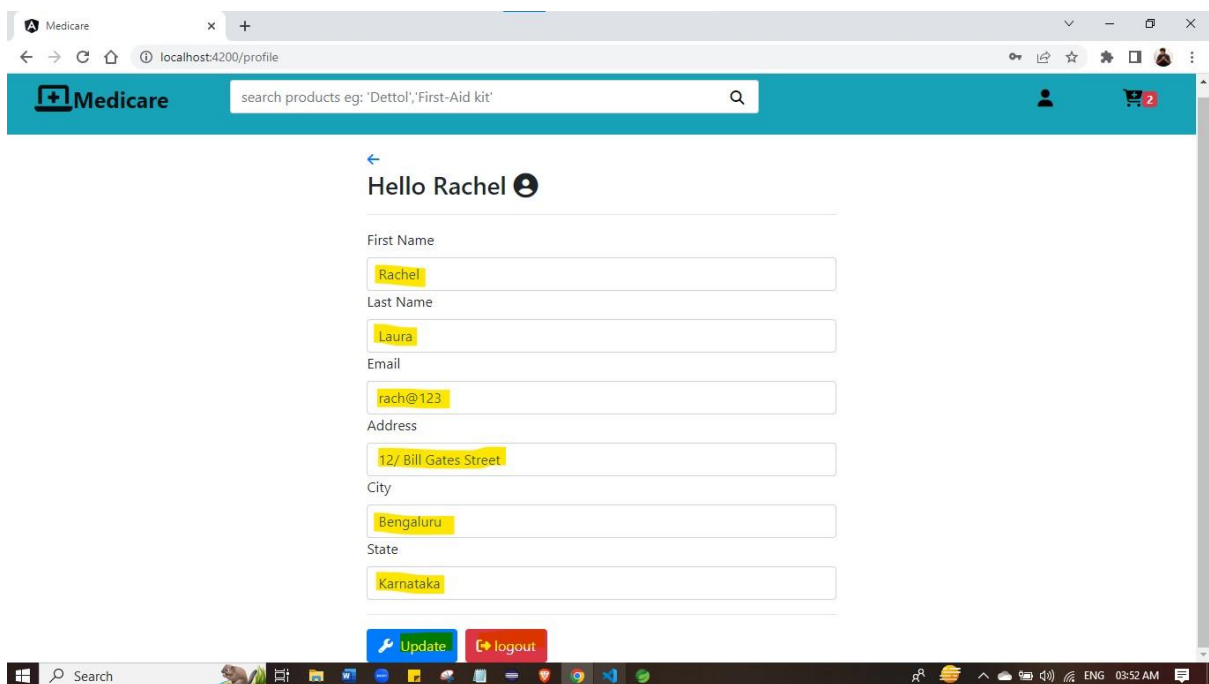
Medicare

localhost:4200/profile

Medicare

search products eg: 'Dettol','First-Aid kit'

2

Hello Rachel

First Name

Rachel

Last Name

Laura

Email

rach@123

Address

12/ Bill Gates Street

City

Bengaluru

State

Karnataka

Update

logout

Search

ENG 03:52 AM